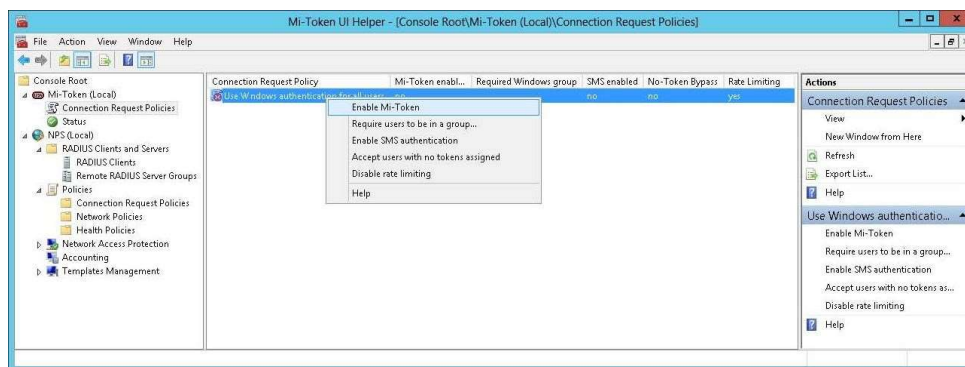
Mi-Token UI Helper - [Console Root\Mi-Token (Local)\Connection Request Policies]

File Action View Window Help

Console Root
Mi-Token (Local)
Connection Request Policies
Status
NPS (Local)
RADIUS Clients and Servers
RADIUS Clients
Remote RADIUS Server Groups
Policies
Connection Request Policies
Network Policies
Health Policies
Network Access Protection
Accounting
Templates Management

| Connection Request Policy | Mi-Token enabl... | Required Windows group | SMS enabled | No-Token Bypass | Rate Limiting |
|---|---|---|---|---|---|
| Use Windows authentication for all users | no | | no | no | yes |

Enable Mi-Token
Require users to be in a group...
Enable SMS authentication
Accept users with no tokens assigned
Disable rate limiting
Help

Actions
Connection Request Policies
View
New Window from Here
Refresh
Export List...
Help
Use Windows authenticatio...
Enable Mi-Token
Require users to be in a group...
Enable SMS authentication
Accept users with no tokens as...
Disable rate limiting
Help